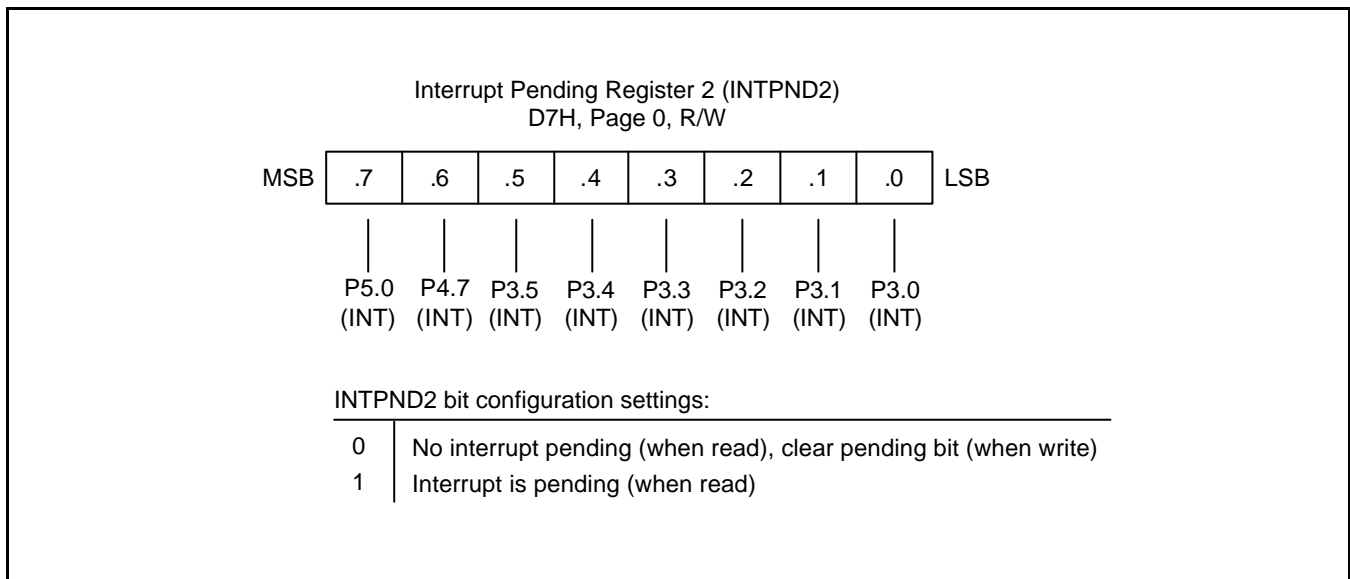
Interrupt Pending Register 2 (INTPND2)
D7H, Page 0, R/W

| MSB | .7 | .6 | .5 | .4 | .3 | .2 | .1 | .0 | LSB |
|---|---|---|---|---|---|---|---|---|---|

P5.0 (INT) P4.7 (INT) P3.5 (INT) P3.4 (INT) P3.3 (INT) P3.2 (INT) P3.1 (INT) P3.0 (INT)

INTPND2 bit configuration settings:

| | |
|---|---|
| 0 | No interrupt pending (when read), clear pending bit (when write) |
| 1 | Interrupt is pending (when read) |